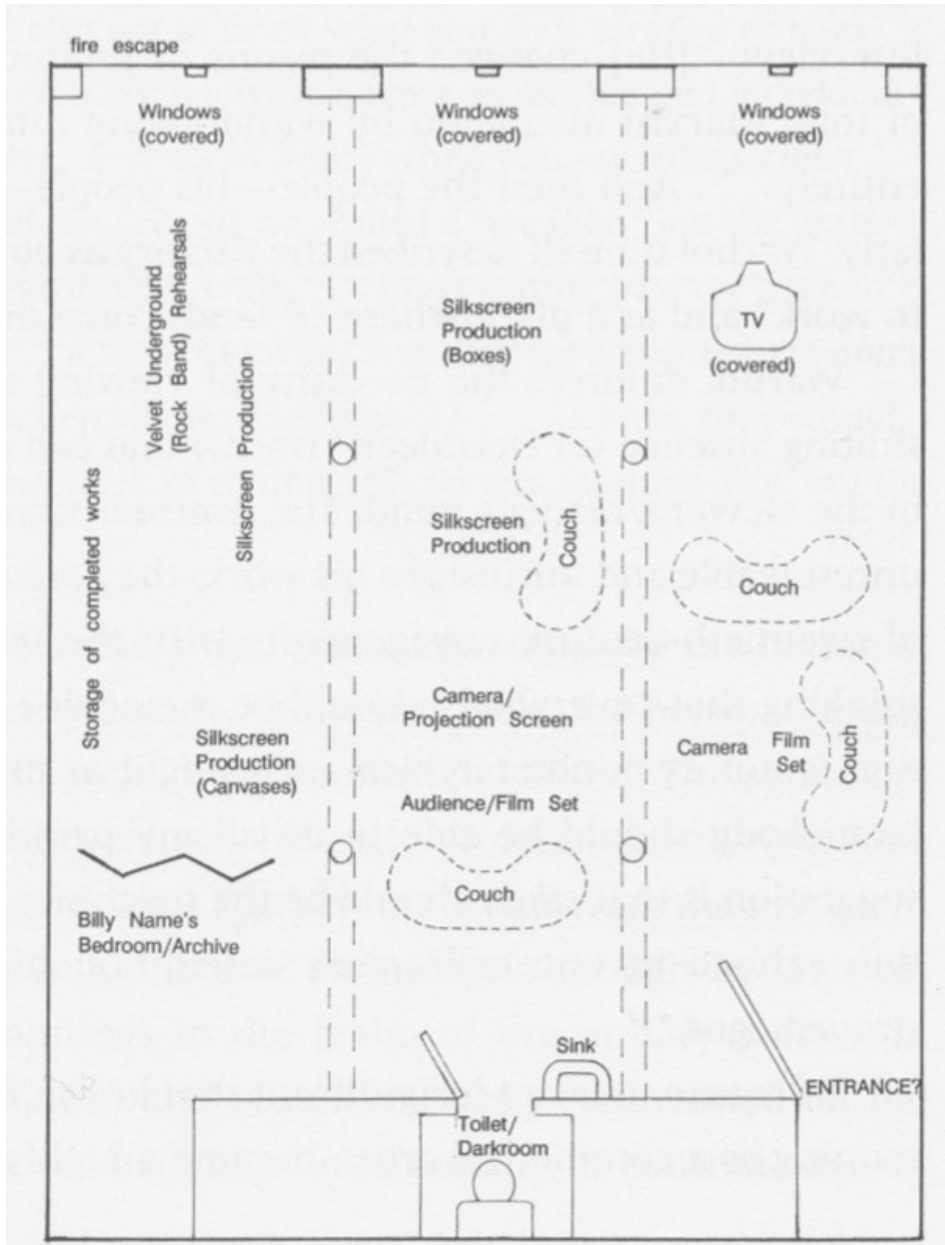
fire escape

Windows (covered)

Windows (covered)

Windows (covered)

Velvet Underground (Rock Band) Rehearsals

Silkscreen Production

Storage of completed works

Silkscreen Production (Boxes)

TV (covered)

Silkscreen Production

Couch

Couch

Camera/ Projection Screen

Silkscreen Production (Canvases)

Camera Film Set

Couch

Audience/Film Set

Couch

Billy Name's Bedroom/Archive

Sink

ENTRANCE?

Toilet/ Darkroom